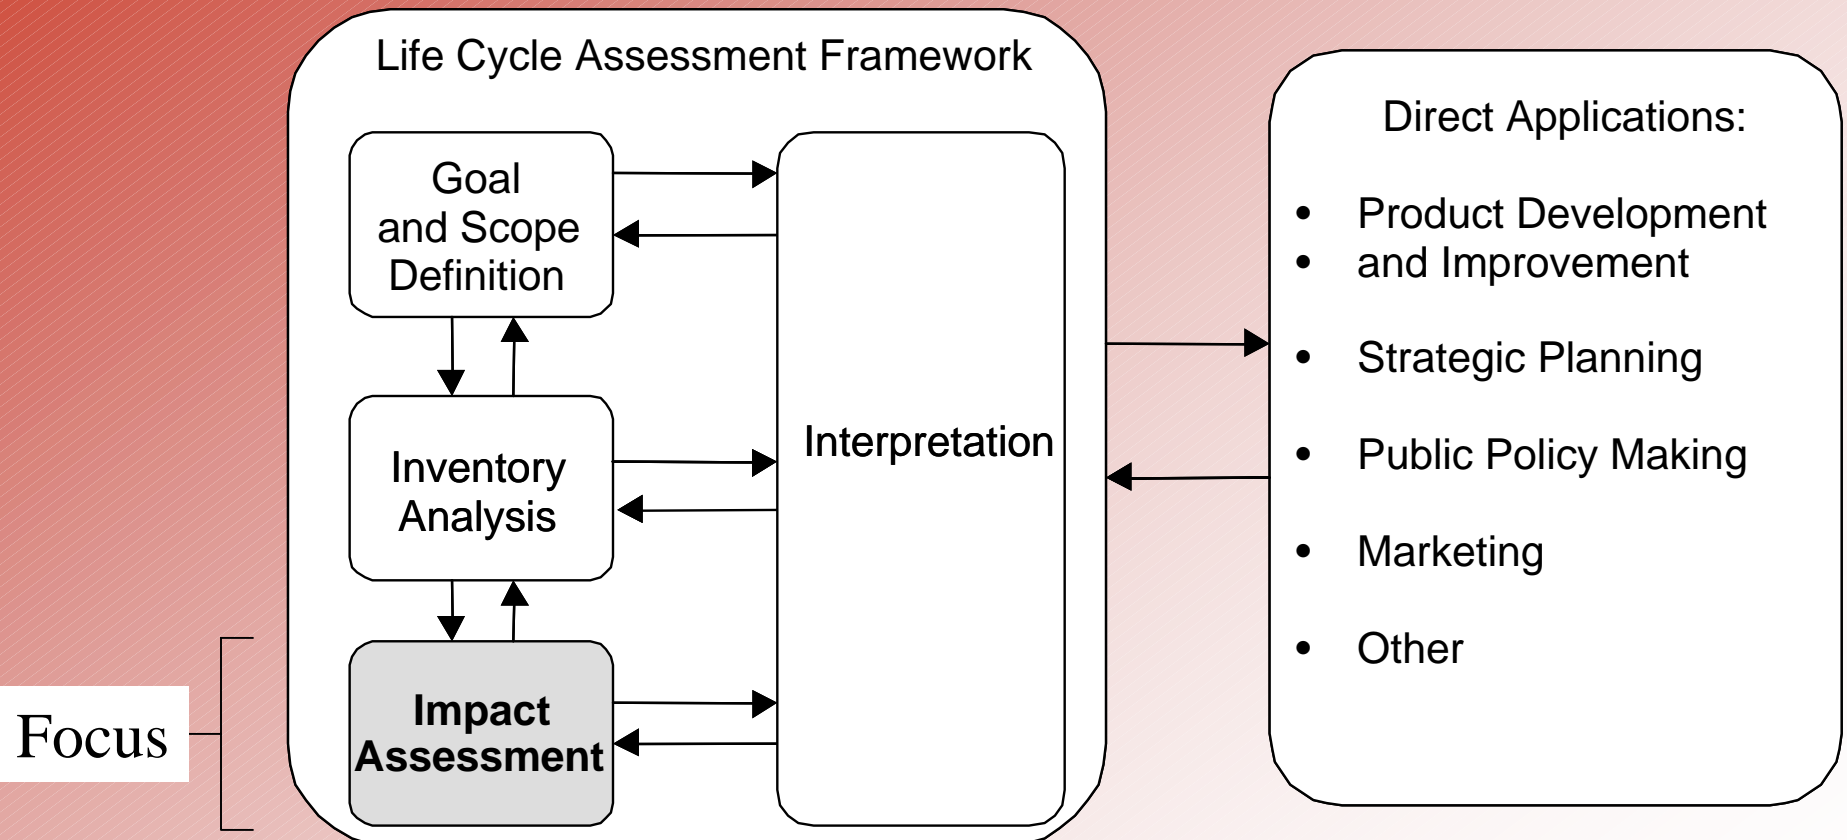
Life Cycle Assessment Framework

Goal and Scope Definition

Inventory Analysis

Impact Assessment

Interpretation

Focus

Direct Applications:

- Product Development
- and Improvement
- Strategic Planning
- Public Policy Making
- Marketing
- Other